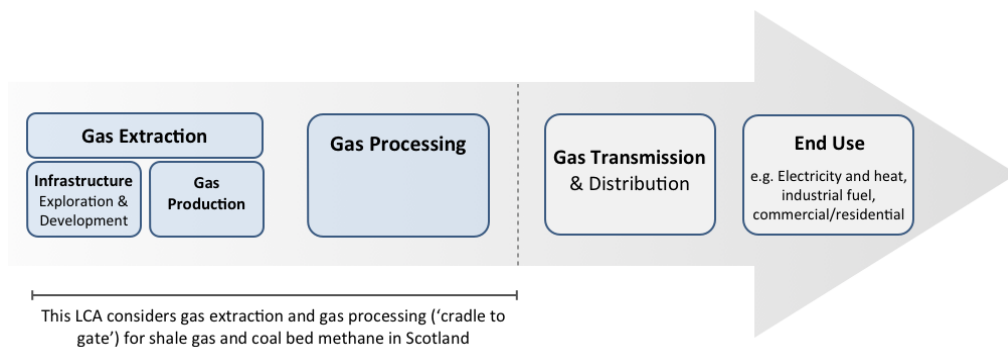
Gas Extraction

Infrastructure
Exploration & Development

Gas Production

Gas Processing

Gas Transmission & Distribution

End Use
e.g. Electricity and heat, industrial fuel, commercial/residential

This LCA considers gas extraction and gas processing ('cradle to gate') for shale gas and coal bed methane in Scotland